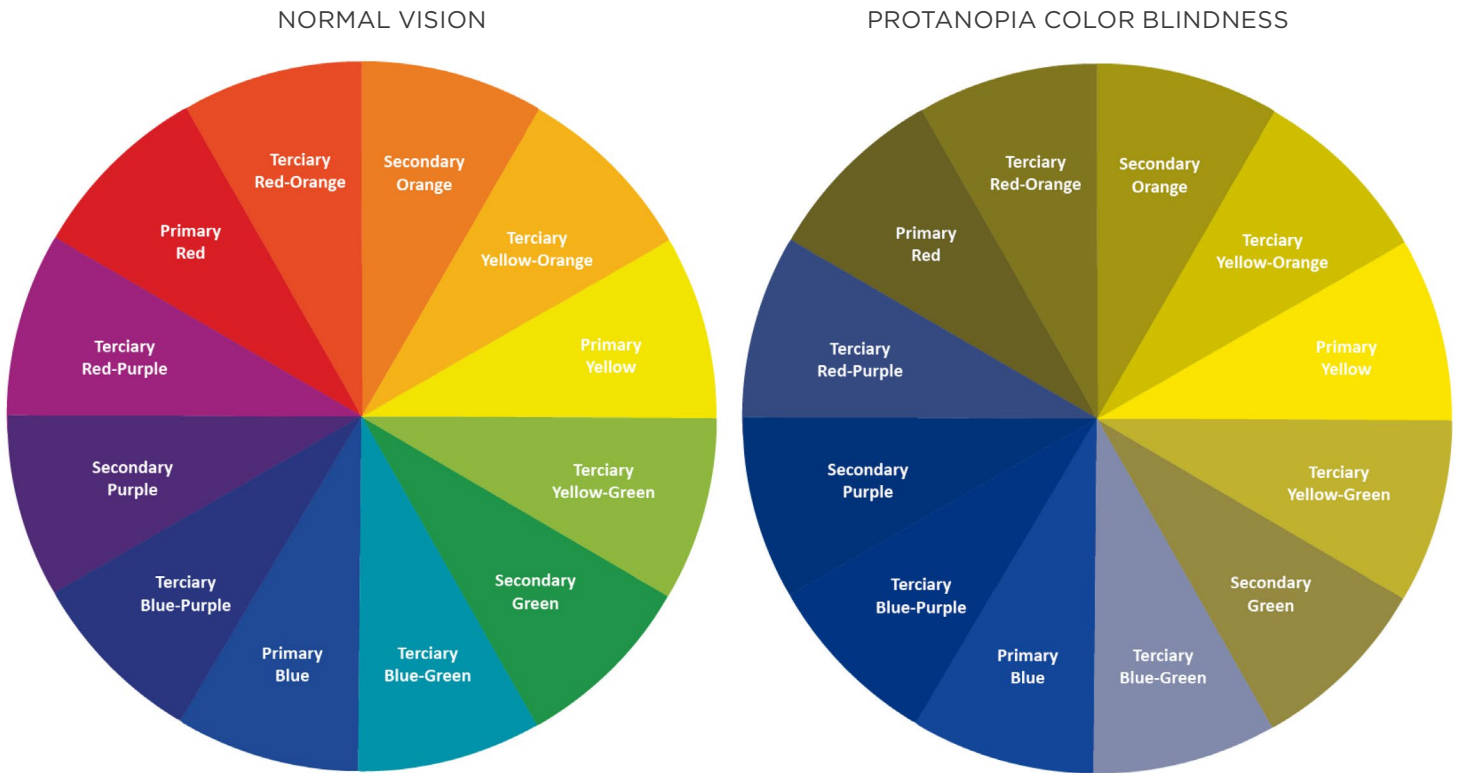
NORMAL VISION

Terciary Red-Orange

Secondary Orange

Primary Red

Terciary Yellow-Orange

Terciary Red-Purple

Primary Yellow

Secondary Purple

Terciary Yellow-Green

Terciary Blue-Purple

Secondary Green

Primary Blue

Terciary Blue-Green

PROTANOPIA COLOR BLINDNESS

Terciary Red-Orange

Secondary Orange

Primary Red

Terciary Yellow-Orange

Terciary Red-Purple

Primary Yellow

Secondary Purple

Terciary Yellow-Green

Terciary Blue-Purple

Secondary Green

Primary Blue

Terciary Blue-Green